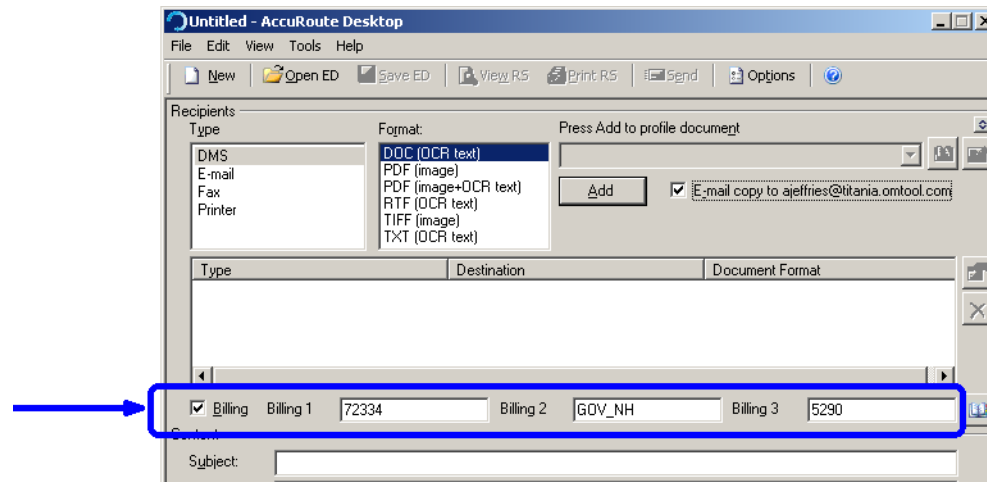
Untitled - AccuRoute Desktop

File Edit View Tools Help

New | Open ED | Save ED | View RS | Print RS | Send | Options

Recipients
Type
DMS
E-mail
Fax
Printer

Format:
DOC (OCR text)
PDF (image)
PDF (image+OCR text)
RTF (OCR text)
TIFF (image)
TXT (OCR text)

Press Add to profile document

Add

☑ E-mail copy to ajeffries@titania.omtool.com

| Type | Destination | Document Format |
|---|---|---|

☑ Billing Billing 1 72334 Billing 2 GOV_NH Billing 3 5290

Content

Subject: